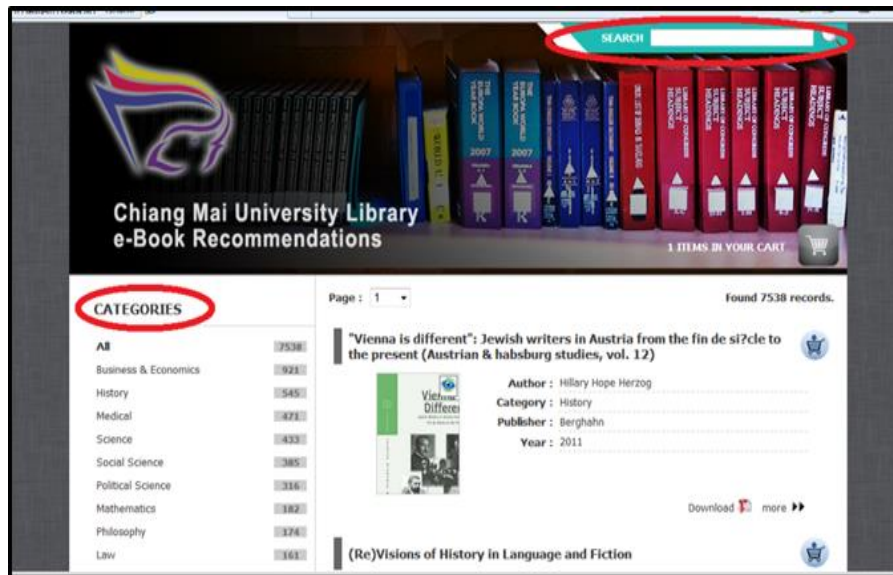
SEARCH

Chiang Mai University Library
e-Book Recommendations

1 ITEMS IN YOUR CART

CATEGORIES

| All | 7538 |
|---|---|
| Business & Economics | 921 |
| History | 545 |
| Medical | 471 |
| Science | 433 |
| Social Science | 385 |
| Political Science | 316 |
| Mathematics | 182 |
| Philosophy | 174 |
| Law | 161 |

Page : 1

Found 7538 records.

"Vienna is different": Jewish writers in Austria from the fin de si?cle to the present (Austrian & habsburg studies, vol. 12)

Author : Hillary Hope Herzog
Category : History
Publisher : Berghahn
Year : 2011

Download more

(Re)Visions of History in Language and Fiction